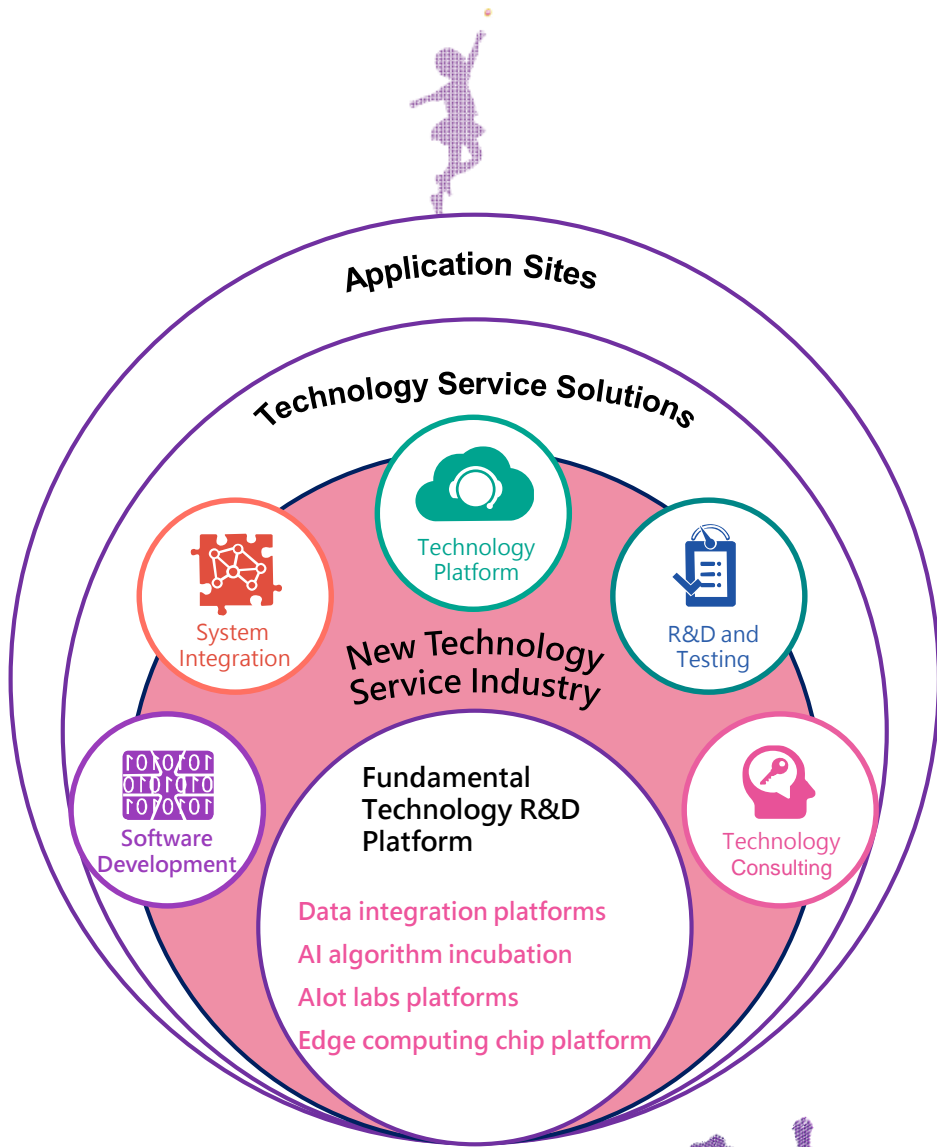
Application Sites

Technology Service Solutions

Technology Platform

System Integration

R&D and Testing

New Technology Service Industry

Software Development

Fundamental Technology R&D Platform

Technology Consulting

Data integration platforms

AI algorithm incubation

AIot labs platforms

Edge computing chip platform